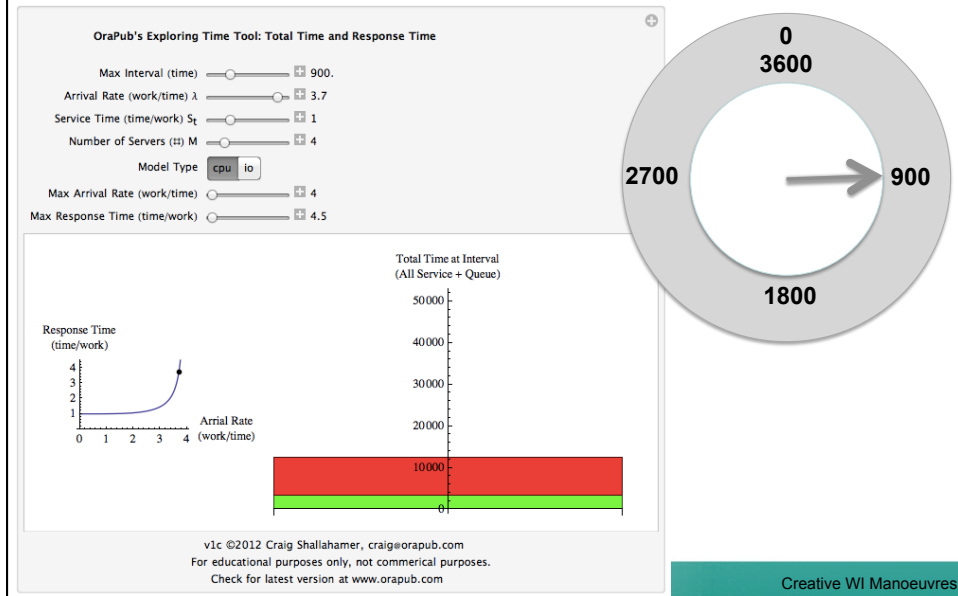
OraPub's Exploring Time Tool: Total Time and Response Time

Max Interval (time) 900.
Arrival Rate (work/time) λ 3.7
Service Time (time/work) $S_t$ 1
Number of Servers (#) M 4
Model Type cpu io
Max Arrival Rate (work/time) 4
Max Response Time (time/work) 4.5

Response Time (time/work)

4
3
2
1
0 1 2 3 4

Arrial Rate (work/time)

Total Time at Interval (All Service + Queue)

50000
40000
30000
20000
10000
0

v1c ©2012 Craig Shallahamer, craig@orapub.com
For educational purposes only, not commerical purposes.
Check for latest version at www.orapub.com

0
3600
2700
900
1800

Creative WI Manoeuvres